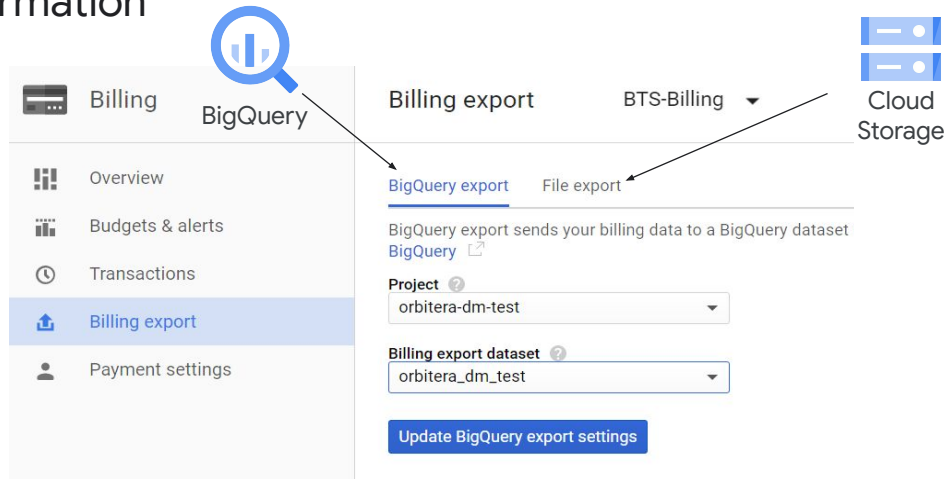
rmation

BigQuery

Cloud Storage

Billing

Overview

Budgets & alerts

Transactions

Billing export

Payment settings

Billing export

BTS-Billing

BigQuery export

File export

BigQuery export sends your billing data to a BigQuery dataset BigQuery

Project

orbitera-dm-test

Billing export dataset

orbitera_dm_test

Update BigQuery export settings